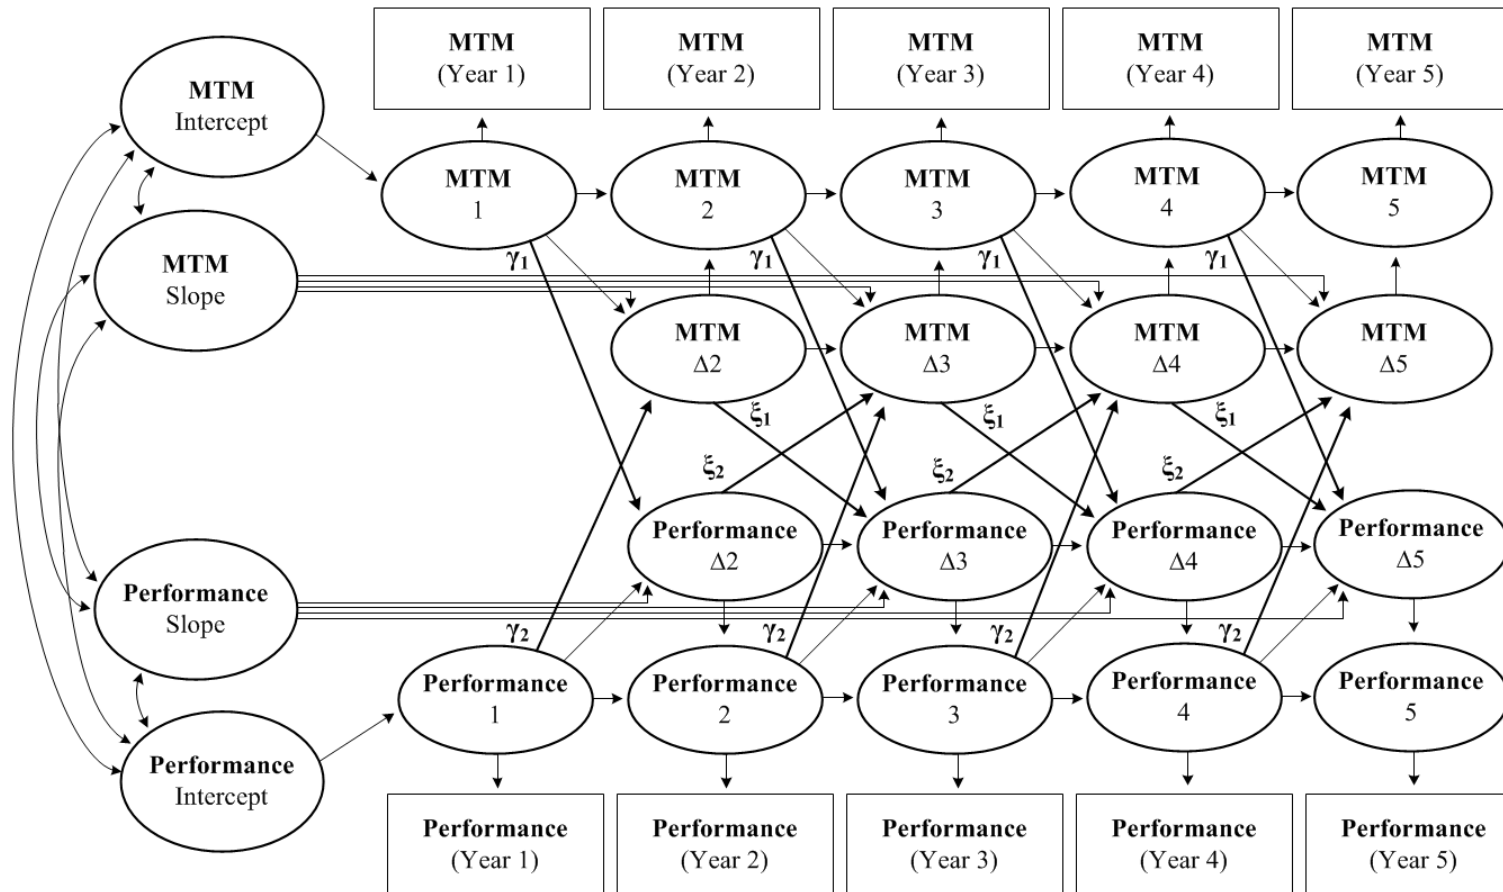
MTM (Year 1)

MTM (Year 2)

MTM (Year 3)

MTM (Year 4)

MTM (Year 5)

MTM Intercept

MTM 1

MTM 2

MTM 3

MTM 4

MTM 5

MTM Slope

$\gamma_1$

$\gamma_1$

$\gamma_1$

$\gamma_1$

MTM $\Delta2$

MTM $\Delta3$

MTM $\Delta4$

MTM $\Delta5$

$\xi_1$

$\xi_1$

$\xi_1$

$\xi_2$

$\xi_2$

$\xi_2$

Performance $\Delta2$

Performance $\Delta3$

Performance $\Delta4$

Performance $\Delta5$

Performance Slope

$\gamma_2$

$\gamma_2$

$\gamma_2$

$\gamma_2$

Performance 1

Performance 2

Performance 3

Performance 4

Performance 5

Performance Intercept

Performance (Year 1)

Performance (Year 2)

Performance (Year 3)

Performance (Year 4)

Performance (Year 5)